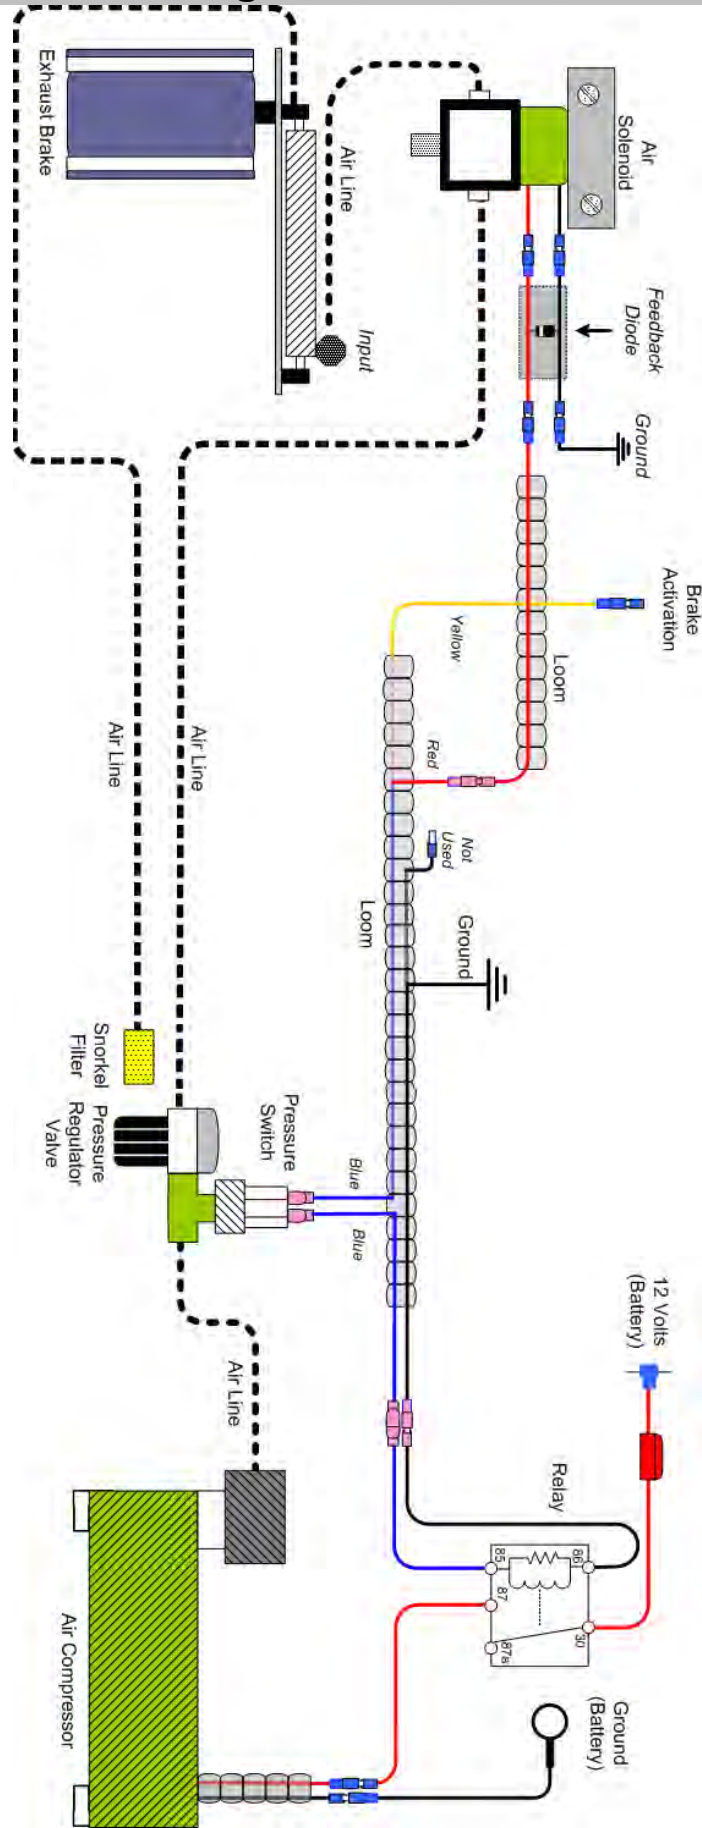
Exhaust Brake
Air Line
Input
Air Solenoid
Feedback Diode
Ground
Brake Activation
Yellow
Loom
Red
Not Used
Loom
Ground
Air Line
Air Line
Snorkel Filter
Pressure Regulator Valve
Pressure Switch
Blue
Blue
12 Volts (Battery)
Air Line
Relay
85
86
87
87a
30
Air Compressor
Ground (Battery)